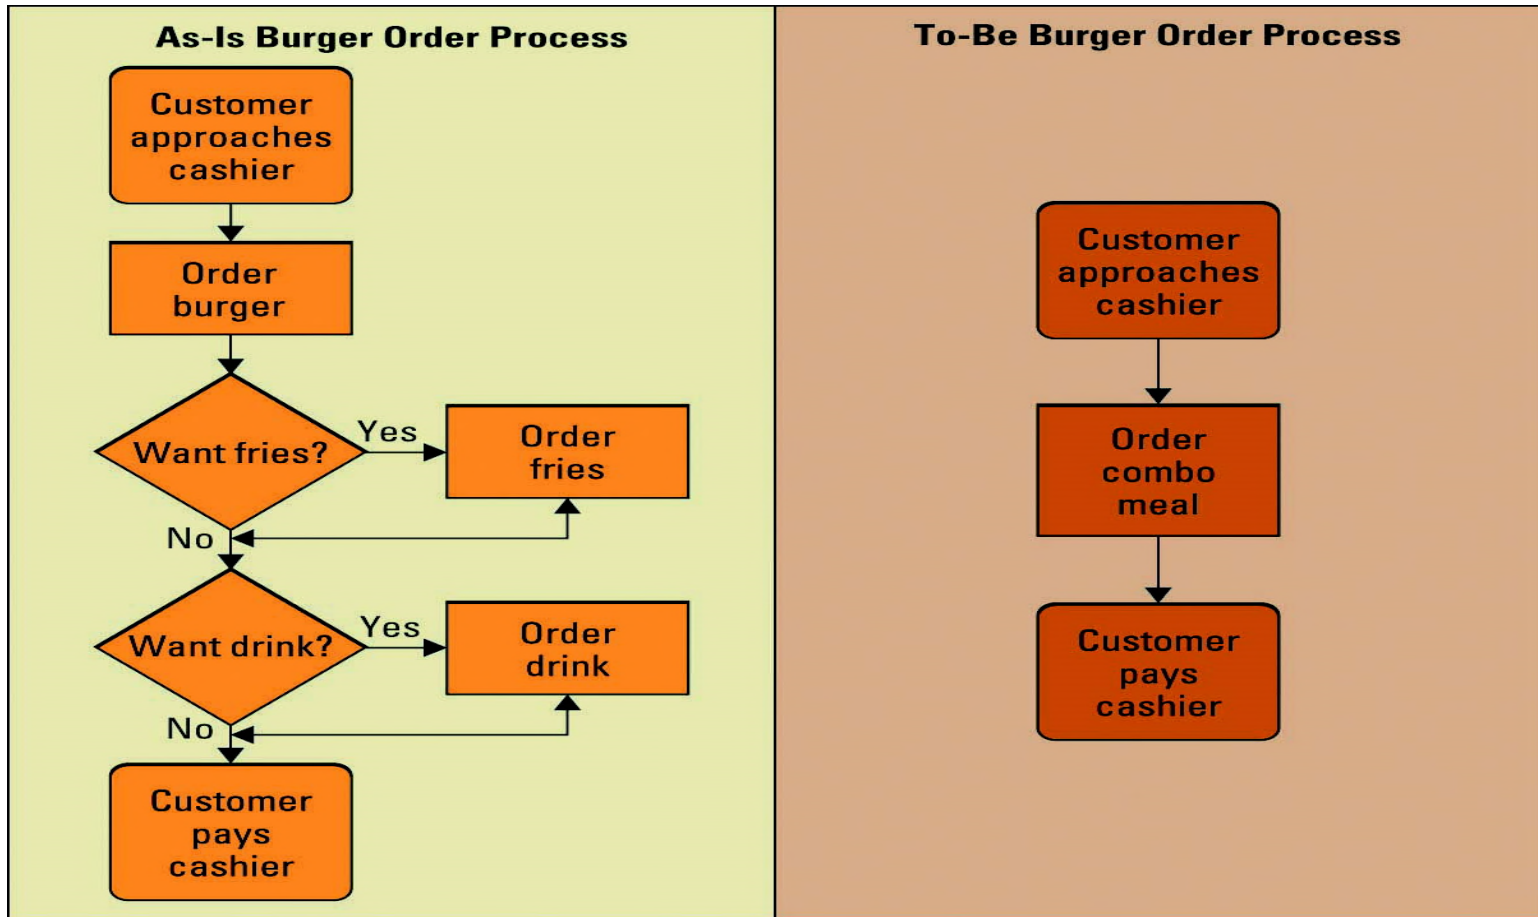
As-Is Burger Order Process

Customer approaches cashier

Order burger

Want fries?

Yes

Order fries

No

Want drink?

Yes

Order drink

No

Customer pays cashier

To-Be Burger Order Process

Customer approaches cashier

Order combo meal

Customer pays cashier